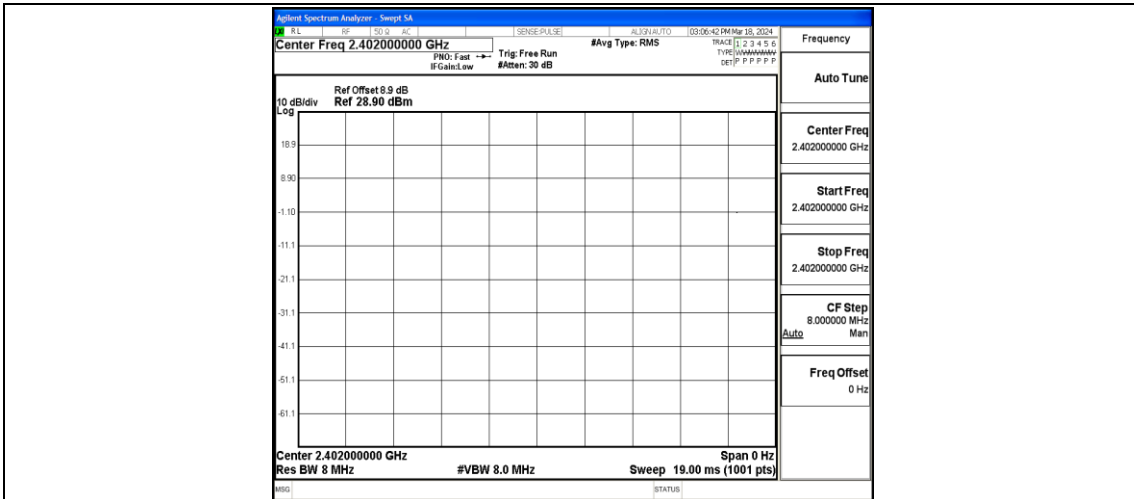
Agilent Spectrum Analyzer - Swept SA
RL RF 50 Ω AC SENSE:PULSE ALIGN AUTO 03:06:42 PM Mar 18, 2024
Center Freq 2.402000000 GHz
PNO: Fast IFGain:Low
Trig: Free Run
#Atten: 30 dB
#Avg Type: RMS
TRACE 1 2 3 4 5 6
TYPE WWWWWW
DET P P P P P P
Frequency

Ref Offset 8.9 dB
10 dB/div Ref 28.90 dBm
Log

18.9
8.90
-1.10
-11.1
-21.1
-31.1
-41.1
-51.1
-61.1

Center 2.402000000 GHz
Span 0 Hz
Res BW 8 MHz
#VBW 8.0 MHz
Sweep 19.00 ms (1001 pts)
MSG
STATUS

Auto Tune

Center Freq
2.402000000 GHz

Start Freq
2.402000000 GHz

Stop Freq
2.402000000 GHz

CF Step
8.000000 MHz
Auto Man

Freq Offset
0 Hz